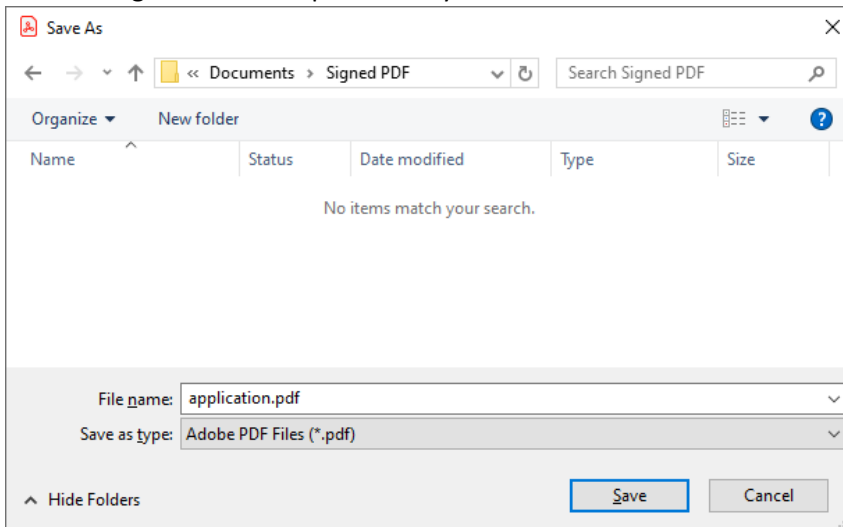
Save As

« Documents › Signed PDF

Search Signed PDF

Organize ▾ New folder

| Name | Status | Date modified | Type | Size |
|---|---|---|---|---|

No items match your search.

File name: application.pdf

Save as type: Adobe PDF Files (*.pdf)

Hide Folders

Save

Cancel